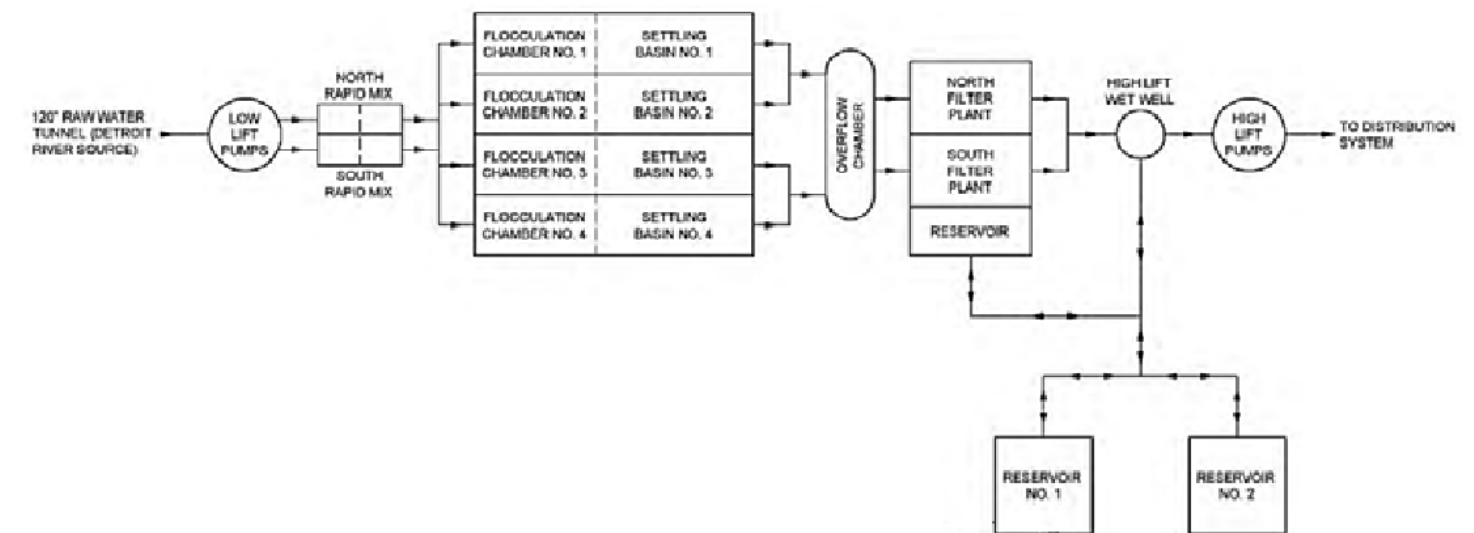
120" RAW WATER TUNNEL (DETROIT RIVER SOURCE)

LOW LIFT PUMPS

NORTH RAPID MIX

SOUTH RAPID MIX

FLOCCULATION CHAMBER NO. 1

SETTLING BASIN NO. 1

FLOCCULATION CHAMBER NO. 2

SETTLING BASIN NO. 2

FLOCCULATION CHAMBER NO. 3

SETTLING BASIN NO. 3

FLOCCULATION CHAMBER NO. 4

SETTLING BASIN NO. 4

OVERFLOW CHAMBER

NORTH FILTER PLANT

SOUTH FILTER PLANT

RESERVOIR

HIGH LIFT WET WELL

HIGH LIFT PUMPS

TO DISTRIBUTION SYSTEM

RESERVOIR NO. 1

RESERVOIR NO. 2